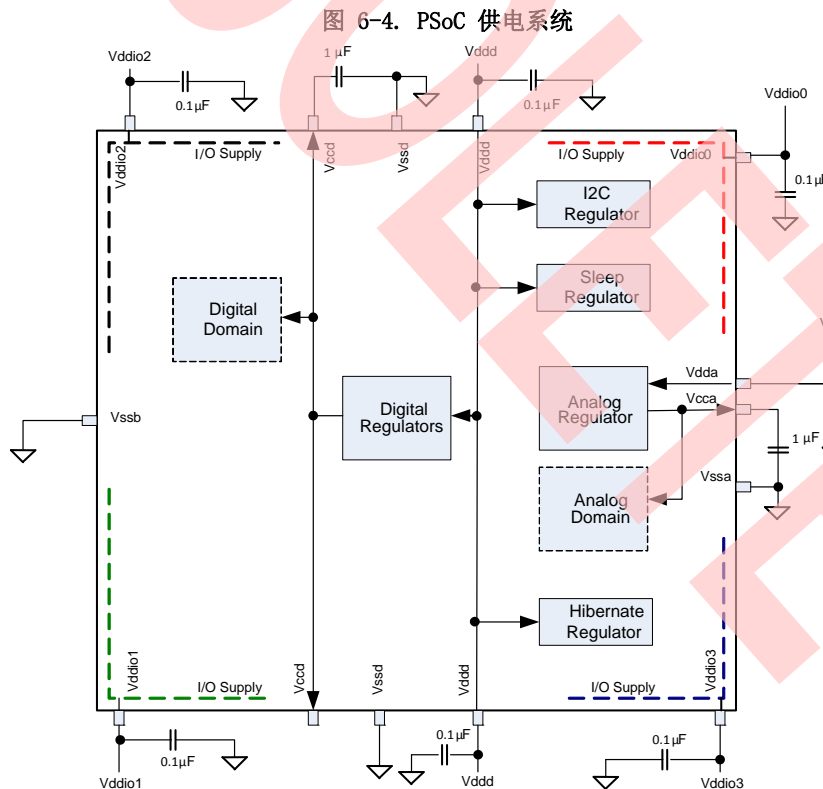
图 6-4. PSoC 供电系统

Vddio2
0.1µF
1 µF
Vddd
0.1µF
Vddio0
0.1µF

Vddio2
I/O Supply
Vccd
Vssd
Vddd
I/O Supply
Vddio0

I2C Regulator

Sleep Regulator

Digital Domain

Digital Regulators

Vdda
Analog Regulator
Vcca
1 µF
Vssa

Analog Domain

Vssb

Hibernate Regulator

Vddio1
I/O Supply
Vccd
Vssd
Vddd
I/O Supply
Vddio3

0.1µF
Vddio1
0.1µF
Vddd
0.1µF
Vddio3